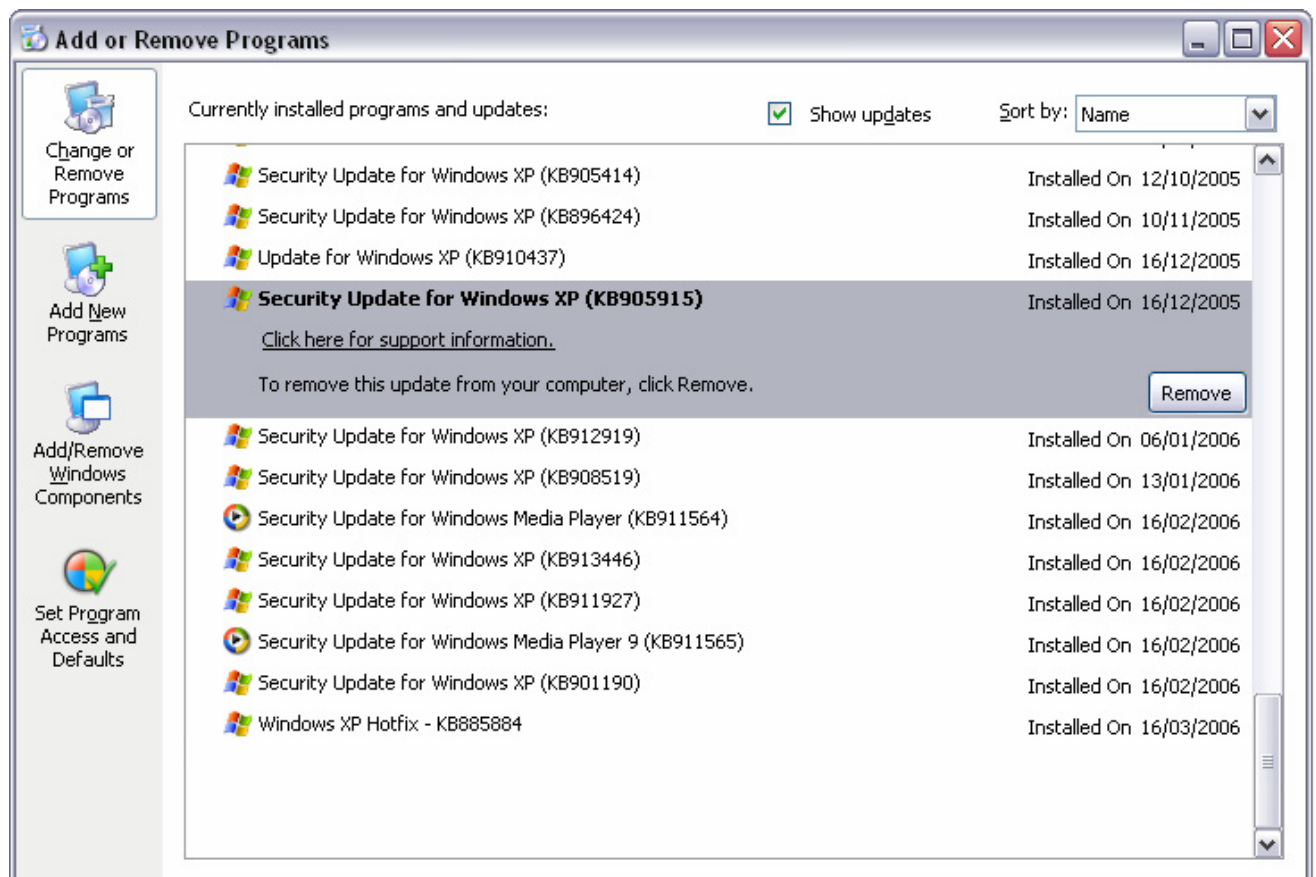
Add or Remove Programs

Change or Remove Programs

Add New Programs

Add/Remove Windows Components

Set Program Access and Defaults

Currently installed programs and updates:

Show updates

Sort by: Name

Security Update for Windows XP (KB905414) Installed On 12/10/2005

Security Update for Windows XP (KB896424) Installed On 10/11/2005

Update for Windows XP (KB910437) Installed On 16/12/2005

**Security Update for Windows XP (KB905915)** Installed On 16/12/2005

Click here for support information.

To remove this update from your computer, click Remove.

Remove

Security Update for Windows XP (KB912919) Installed On 06/01/2006

Security Update for Windows XP (KB908519) Installed On 13/01/2006

Security Update for Windows Media Player (KB911564) Installed On 16/02/2006

Security Update for Windows XP (KB913446) Installed On 16/02/2006

Security Update for Windows XP (KB911927) Installed On 16/02/2006

Security Update for Windows Media Player 9 (KB911565) Installed On 16/02/2006

Security Update for Windows XP (KB901190) Installed On 16/02/2006

Windows XP Hotfix - KB885884 Installed On 16/03/2006